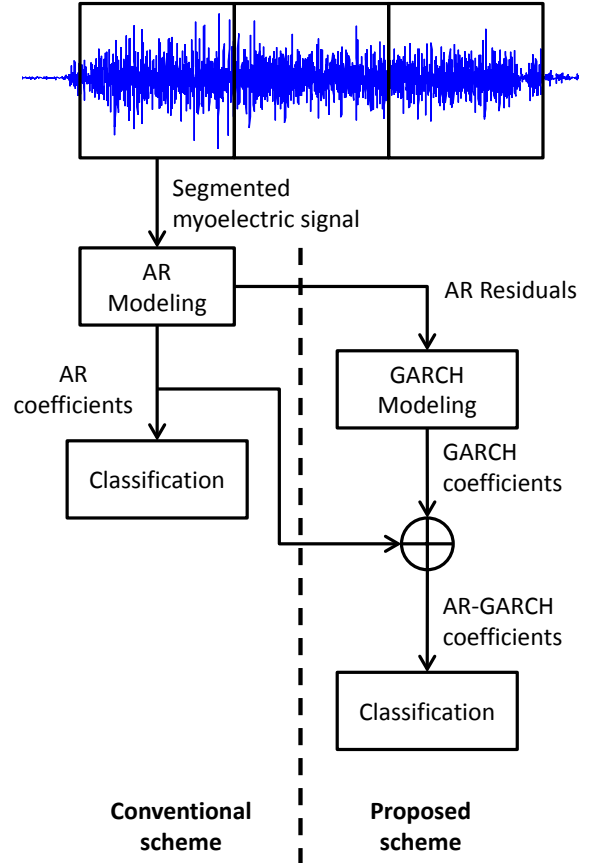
Segmented myoelectric signal

AR Modeling

AR Residuals

AR coefficients

GARCH Modeling

Classification

GARCH coefficients

AR-GARCH coefficients

Classification

Conventional scheme

Proposed scheme